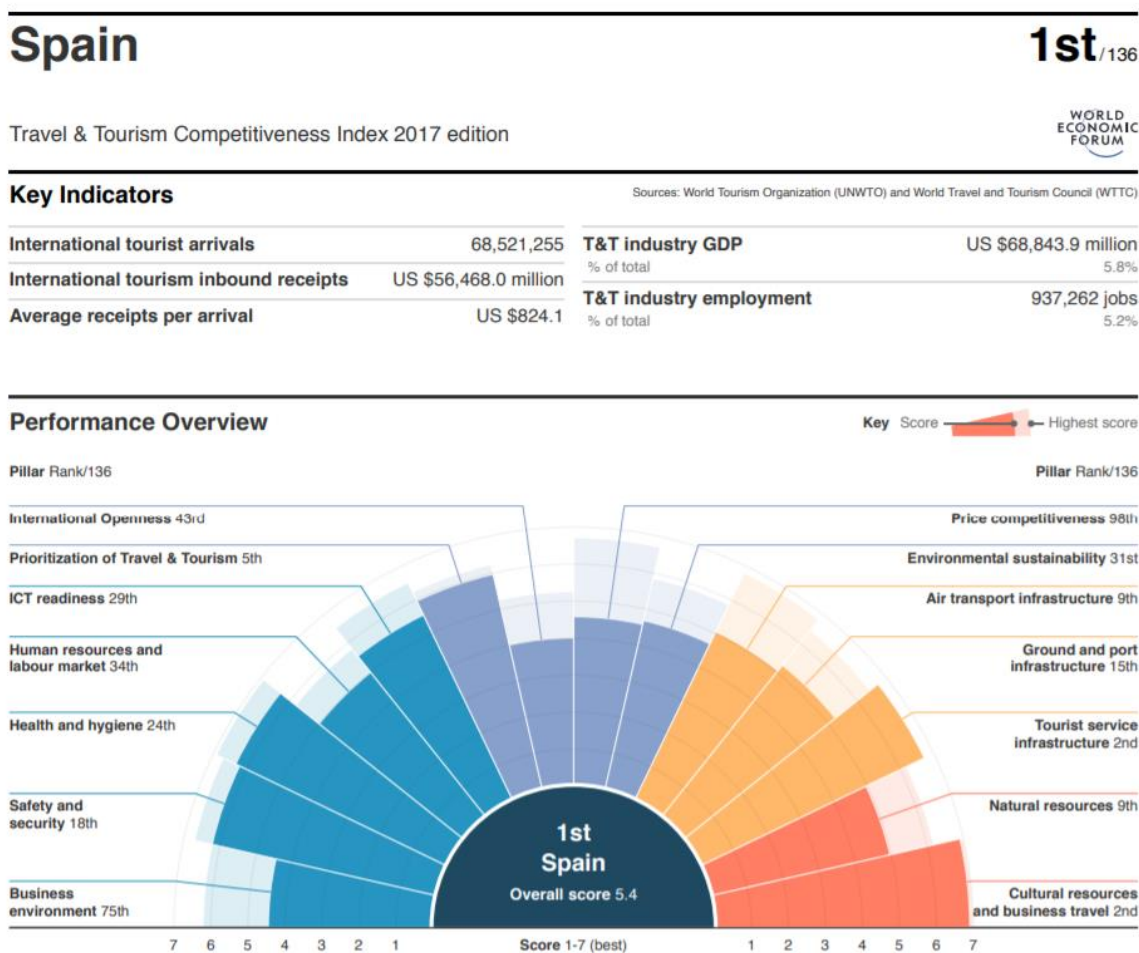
Spain

1st/136

Travel & Tourism Competitiveness Index 2017 edition

WORLD ECONOMIC FORUM

Key Indicators

Sources: World Tourism Organization (UNWTO) and World Travel and Tourism Council (WTTC)

| | |
|---|---|
| International tourist arrivals | 68,521,255 |
| International tourism inbound receipts | US $56,468.0 million |
| Average receipts per arrival | US $824.1 |

| | |
|---|---|
| T&T industry GDP | US $68,843.9 million |
| % of total | 5.8% |
| T&T industry employment | 937,262 jobs |
| % of total | 5.2% |

Performance Overview

Key Score Highest score

Pillar Rank/136

International Openness 43rd

Prioritization of Travel & Tourism 5th

ICT readiness 29th

Human resources and labour market 34th

Health and hygiene 24th

Safety and security 18th

Business environment 75th

Pillar Rank/136

Price competitiveness 98th

Environmental sustainability 31st

Air transport infrastructure 9th

Ground and port infrastructure 15th

Tourist service infrastructure 2nd

Natural resources 9th

Cultural resources and business travel 2nd

1st
Spain
Overall score 5.4

7 6 5 4 3 2 1 Score 1-7 (best) 1 2 3 4 5 6 7